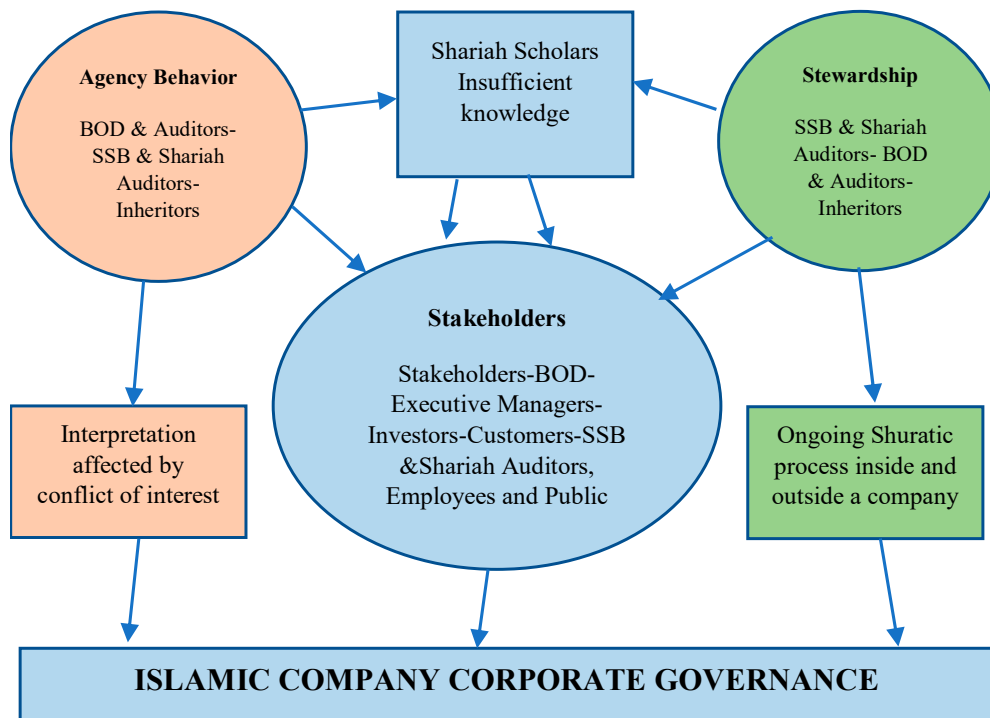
Agency Behavior

BOD & Auditors-SSB & Shariah Auditors-Inheritors

Shariah Scholars Insufficient knowledge

Stewardship

SSB & Shariah Auditors- BOD & Auditors-Inheritors

Stakeholders

Stakeholders-BOD-Executive Managers-Investors-Customers-SSB &Shariah Auditors, Employees and Public

Interpretation affected by conflict of interest

Ongoing Shuratic process inside and outside a company

ISLAMIC COMPANY CORPORATE GOVERNANCE